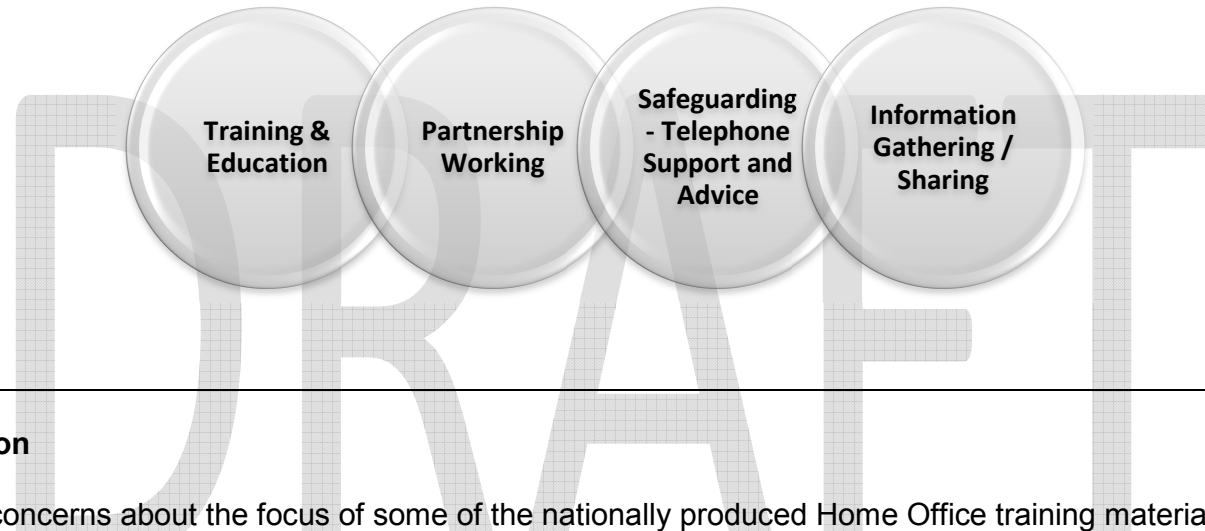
Training & Education

Partnership Working

Safeguarding - Telephone Support and Advice

Information Gathering / Sharing

DRAFT

on

concerns about the focus of some of the nationally produced Home Office training materia